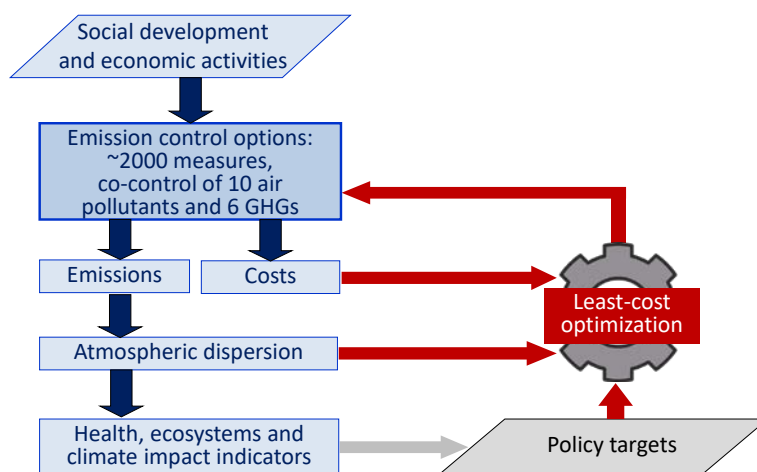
Social development and economic activities

Emission control options: ~2000 measures, co-control of 10 air pollutants and 6 GHGs

Emissions

Costs

Least-cost optimization

Atmospheric dispersion

Health, ecosystems and climate impact indicators

Policy targets